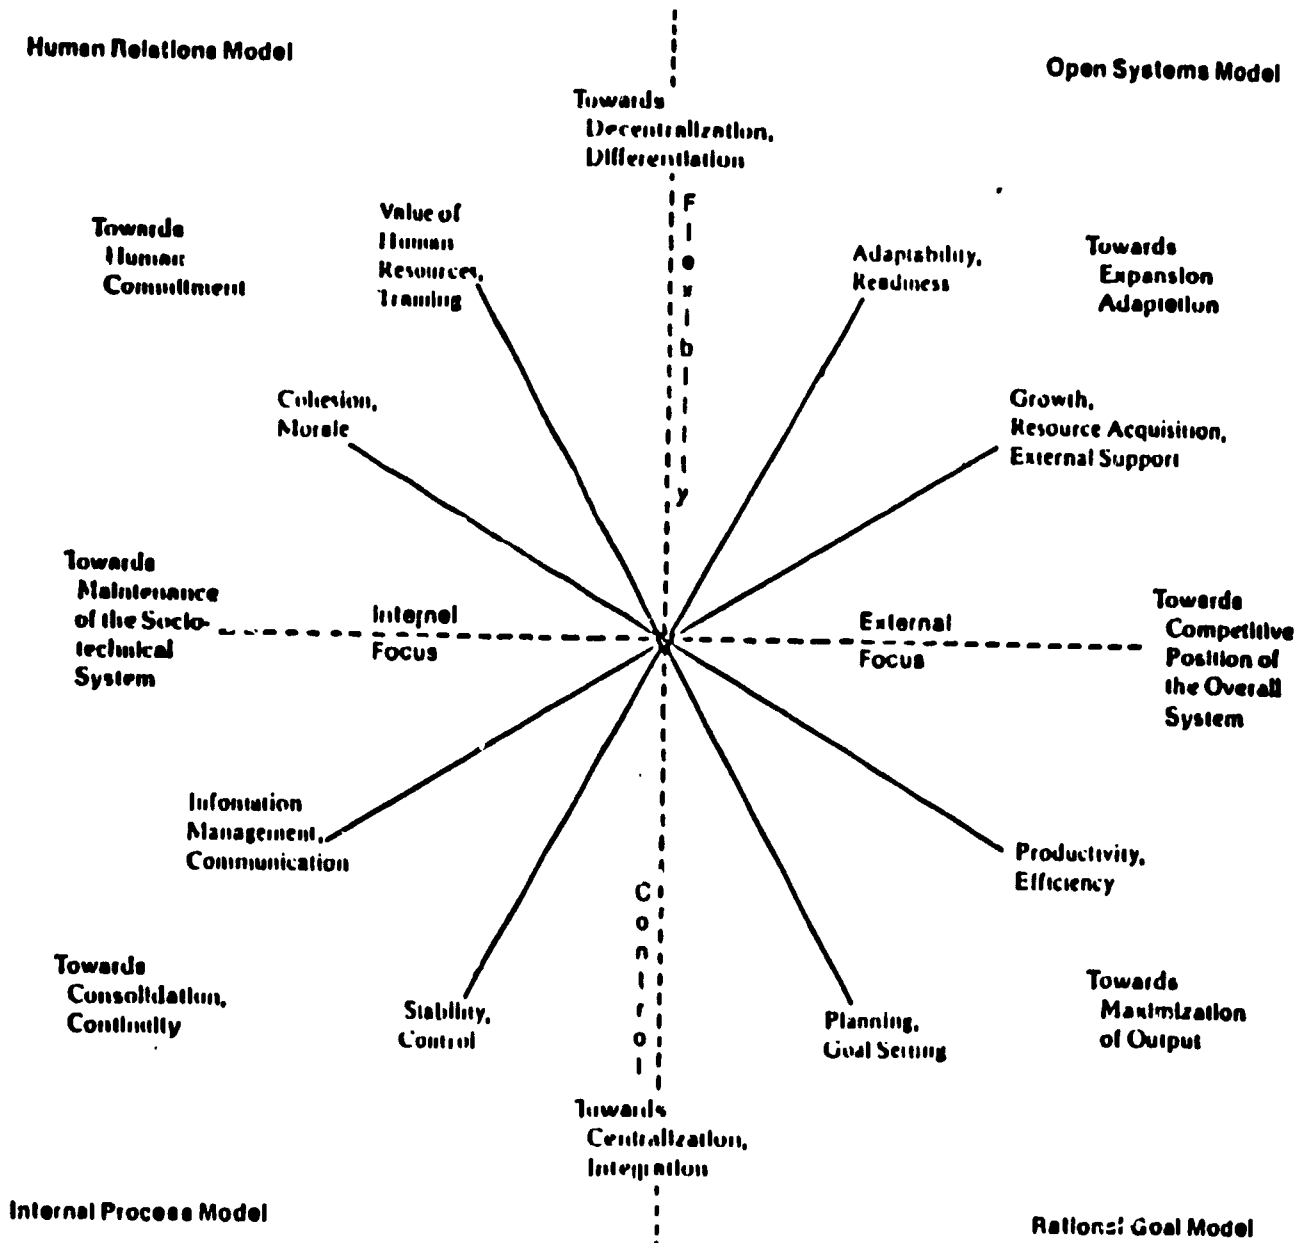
Human Relations Model

Open Systems Model

Towards Decentralization, Differentiation

Towards Human Commitment

Value of Human Resources, Training

F l e x i b i l i t y

Adaptability, Readiness

Towards Expansion Adaptation

Cohesion, Morale

Growth, Resource Acquisition, External Support

Towards Maintenance of the Sociotechnical System

Internal Focus

External Focus

Towards Competitive Position of the Overall System

Information Management, Communication

Productivity, Efficiency

C o n t r o l

Towards Consolidation, Continuity

Stability, Control

Planning, Goal Setting

Towards Maximization of Output

Towards Centralization, Integration

Internal Process Model

Rational Goal Model